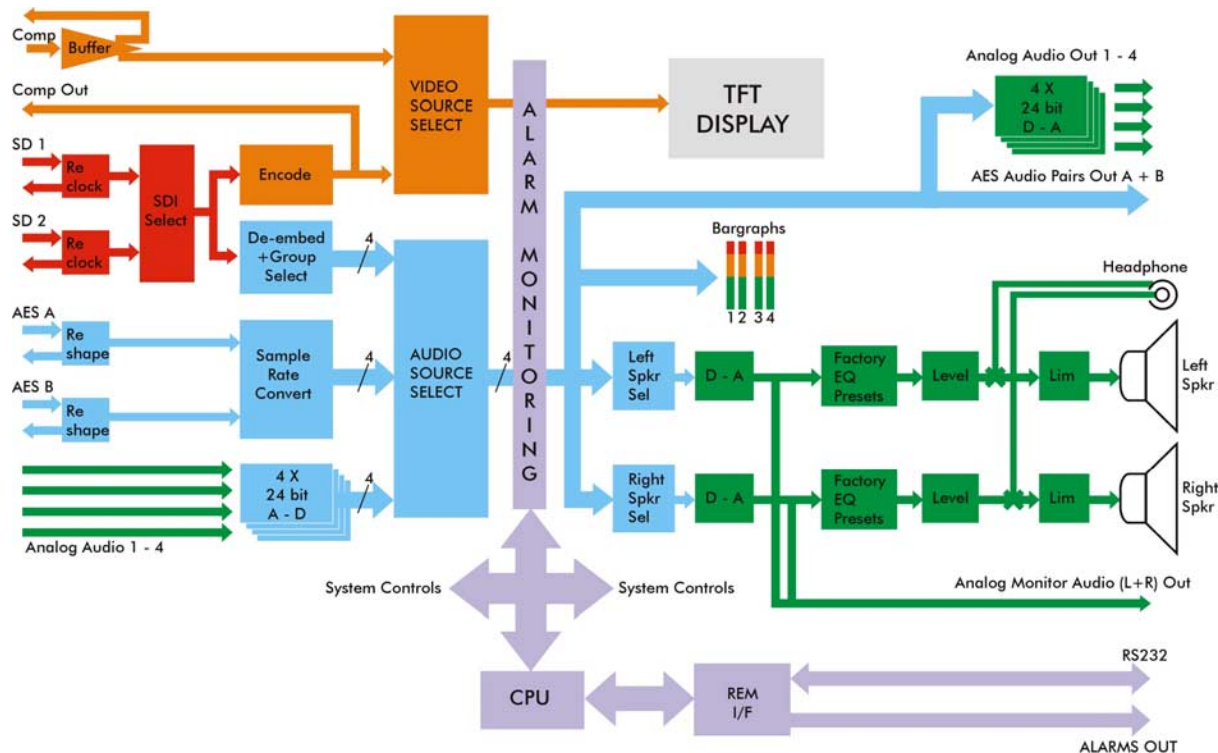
Comp

Buffer

Comp Out

VIDEO SOURCE SELECT

TFT DISPLAY

Analog Audio Out 1 - 4

4 X 24 bit D - A

AES Audio Pairs Out A + B

SD 1

Re clock

SDI Select

Encode

SD 2

Re clock

De-embed +Group Select

4

ALARM MONITORING

Bargraphs

1 2 3 4

Headphone

AES A

Re shape

Sample Rate Convert

4

AUDIO SOURCE SELECT

4

Left Spkr Sel

D - A

Factory EQ Presets

Level

Lim

Left Spkr

AES B

Re shape

4 X 24 bit A - D

4

Right Spkr Sel

D - A

Factory EQ Presets

Level

Lim

Right Spkr

Analog Audio 1 - 4

System Controls

System Controls

Analog Monitor Audio (L+R) Out

RS232

CPU

REM I/F

ALARMS OUT